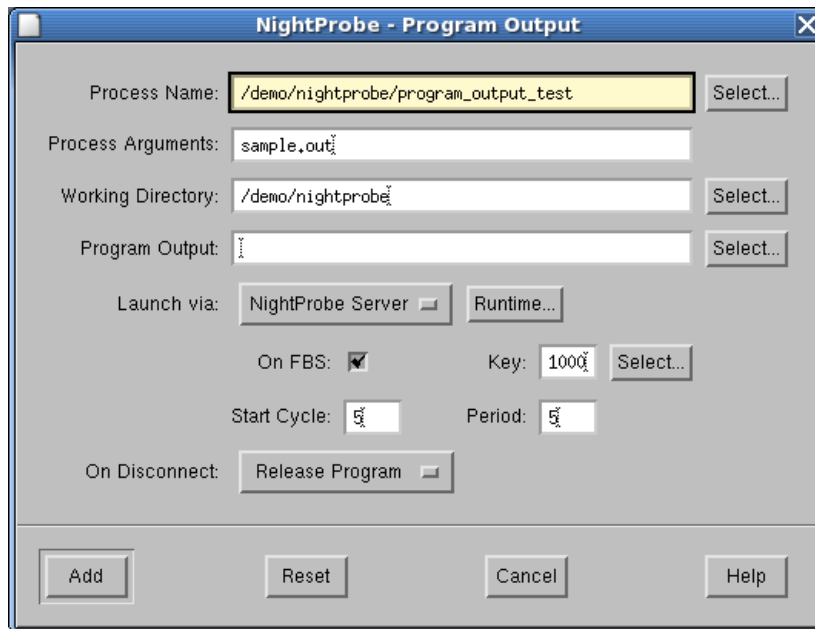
NightProbe - Program Output

Process Name: /demo/nightprobe/program_output_test Select...

Process Arguments: sample.out

Working Directory: /demo/nightprobe Select...

Program Output: Select...

Launch via: NightProbe Server Runtime...

On FBS: Key: 1000 Select...

Start Cycle: 5 Period: 5

On Disconnect: Release Program

Add Reset Cancel Help